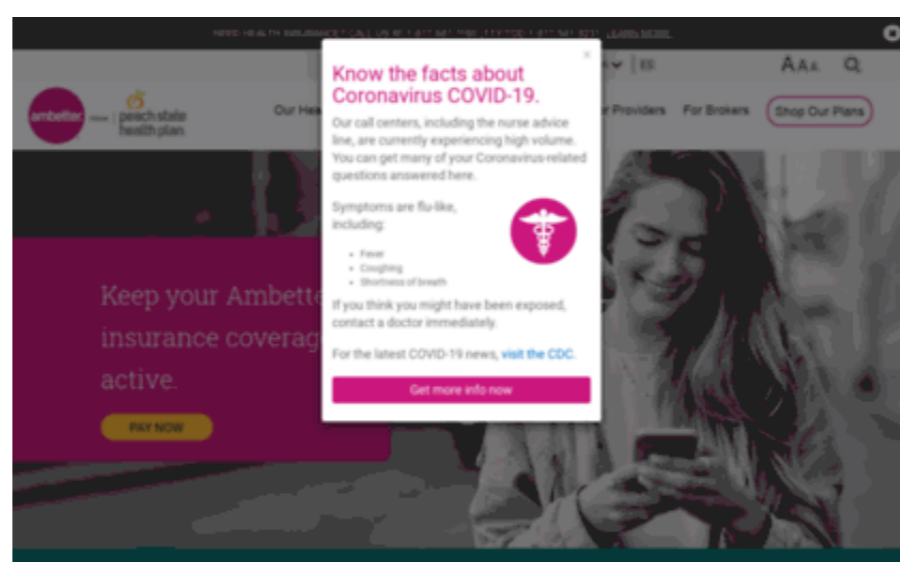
NEED HEALTH INSURANCE? CALL US AT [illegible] LEARN MORE

ES

A A A

ambetter from peach state health plan

Our He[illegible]

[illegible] Providers

For Brokers

Shop Our Plans

×

Know the facts about Coronavirus COVID-19.

Our call centers, including the nurse advice line, are currently experiencing high volume. You can get many of your Coronavirus-related questions answered here.

Symptoms are flu-like, including:

- Fever
- Coughing
- Shortness of breath

If you think you might have been exposed, contact a doctor immediately.

For the latest COVID-19 news, visit the CDC.

Get more info now

Keep your Ambette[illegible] insurance coverag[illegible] active.

PAY NOW